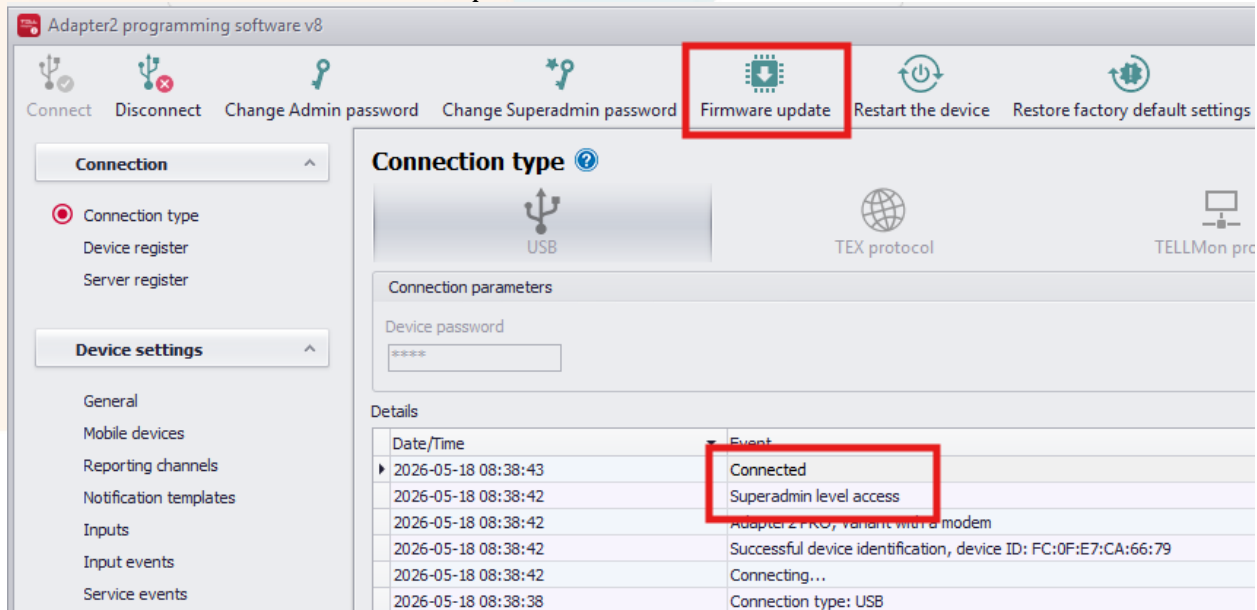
Adapter2 programming software v8

Connect Disconnect Change Admin password Change Superadmin password Firmware update Restart the device Restore factory default settings

Connection

Connection type
Device register
Server register

Device settings

General
Mobile devices
Reporting channels
Notification templates
Inputs
Input events
Service events

Connection type

USB TEX protocol TELLMon pro

Connection parameters

Device password
****

Details

| Date/Time | Event |
|---|---|
| 2026-05-18 08:38:43 | Connected |
| 2026-05-18 08:38:42 | Superadmin level access |
| 2026-05-18 08:38:42 | Adapter2 PRO, variant with a modem |
| 2026-05-18 08:38:42 | Successful device identification, device ID: FC:0F:E7:CA:66:79 |
| 2026-05-18 08:38:42 | Connecting... |
| 2026-05-18 08:38:38 | Connection type: USB |